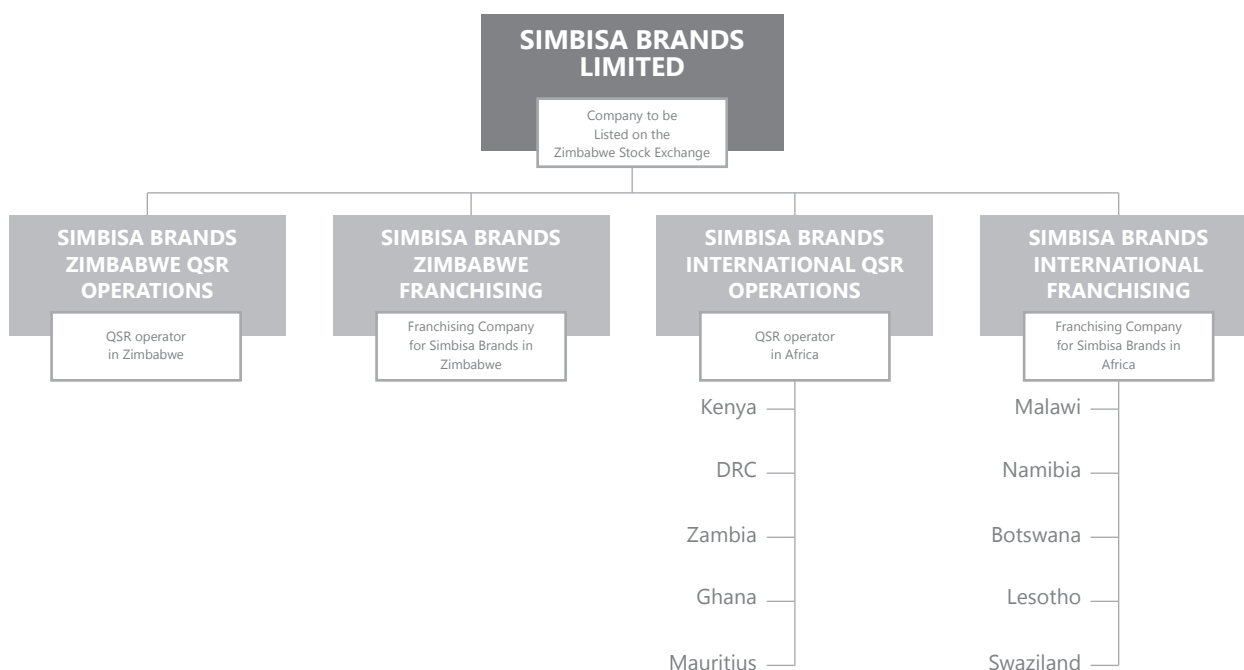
SIMBISA BRANDS LIMITED

Company to be Listed on the Zimbabwe Stock Exchange

SIMBISA BRANDS ZIMBABWE QSR OPERATIONS

QSR operator in Zimbabwe

SIMBISA BRANDS ZIMBABWE FRANCHISING

Franchising Company for Simbisa Brands in Zimbabwe

SIMBISA BRANDS INTERNATIONAL QSR OPERATIONS

QSR operator in Africa

Kenya

DRC

Zambia

Ghana

Mauritius

SIMBISA BRANDS INTERNATIONAL FRANCHISING

Franchising Company for Simbisa Brands in Africa

Malawi

Namibia

Botswana

Lesotho

Swaziland